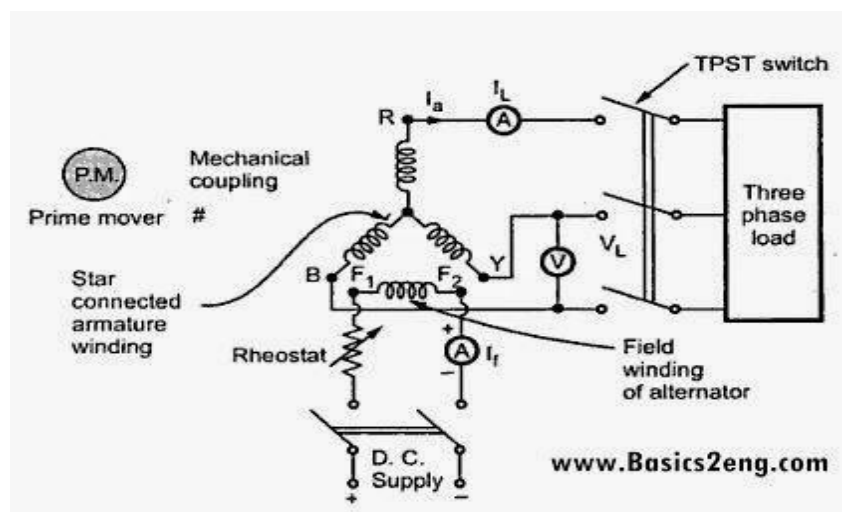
TPST switch

$I_a$

$I_L$

R

A

P.M.

Prime mover

Mechanical coupling

#

Three phase load

Star connected armature winding

B

$F_1$

$F_2$

Y

V

$V_L$

Rheostat

+

A

$I_f$

−

Field winding of alternator

D. C. Supply

+

−

www.Basics2eng.com